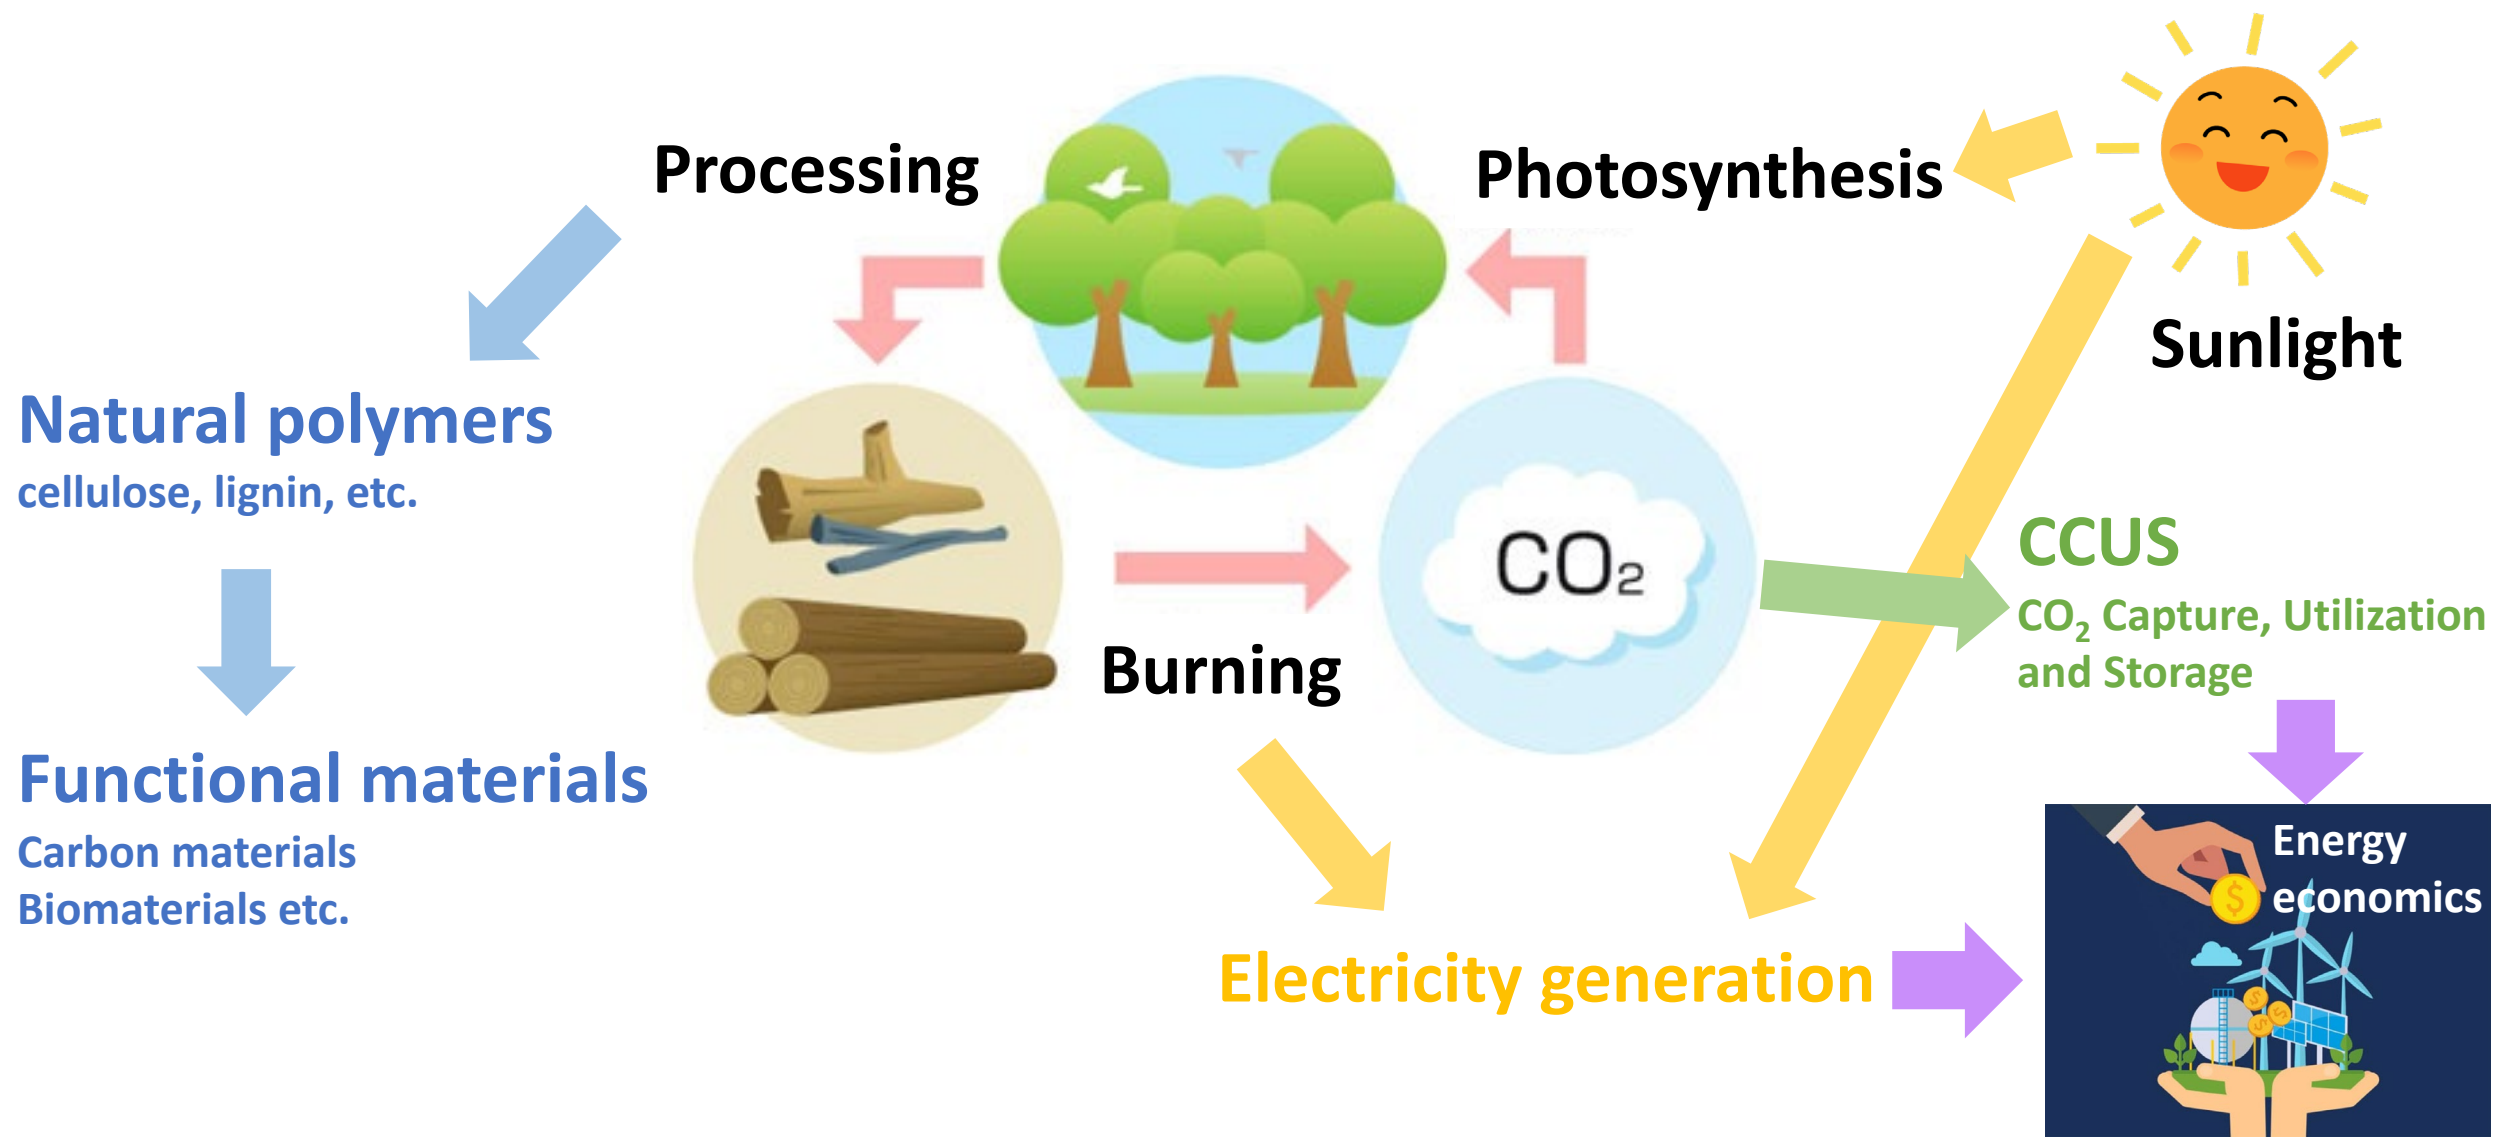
Processing

Photosynthesis

Sunlight

Natural polymers
cellulose, lignin, etc.

Functional materials
Carbon materials
Biomaterials etc.

$CO_2$

Burning

CCUS
$CO_2$ Capture, Utilization and Storage

Energy economics

Electricity generation